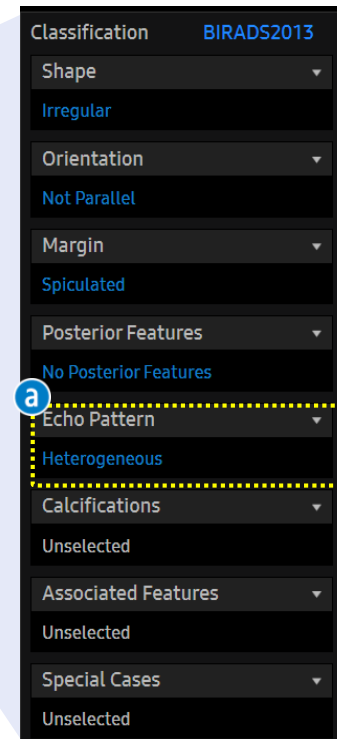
Classification BIRADS2013

Shape
Irregular

Orientation
Not Parallel

Margin
Spiculated

Posterior Features
No Posterior Features

a

Echo Pattern
Heterogeneous

Calcifications
Unselected

Associated Features
Unselected

Special Cases
Unselected